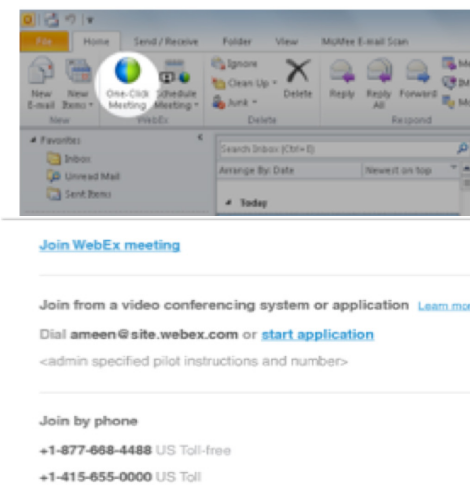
File | Home | Send / Receive | Folder | View | McAfee E-mail Scan

New E-mail | New Items | One-Click Meeting | Schedule Meeting | Ignore | Clean Up | Junk | Delete | Reply | Reply All | Forward

New | WebEx | Delete | Respond

Favorites
Inbox
Unread Mail
Sent Items

Search Inbox (Ctrl+E)
Arrange By: Date | Newest on top
Today

Join WebEx meeting

Join from a video conferencing system or application Learn mo

Dial ameen@site.webex.com or start application

<admin specified pilot instructions and number>

Join by phone

+1-877-668-4488 US Toll-free

+1-415-655-0000 US Toll